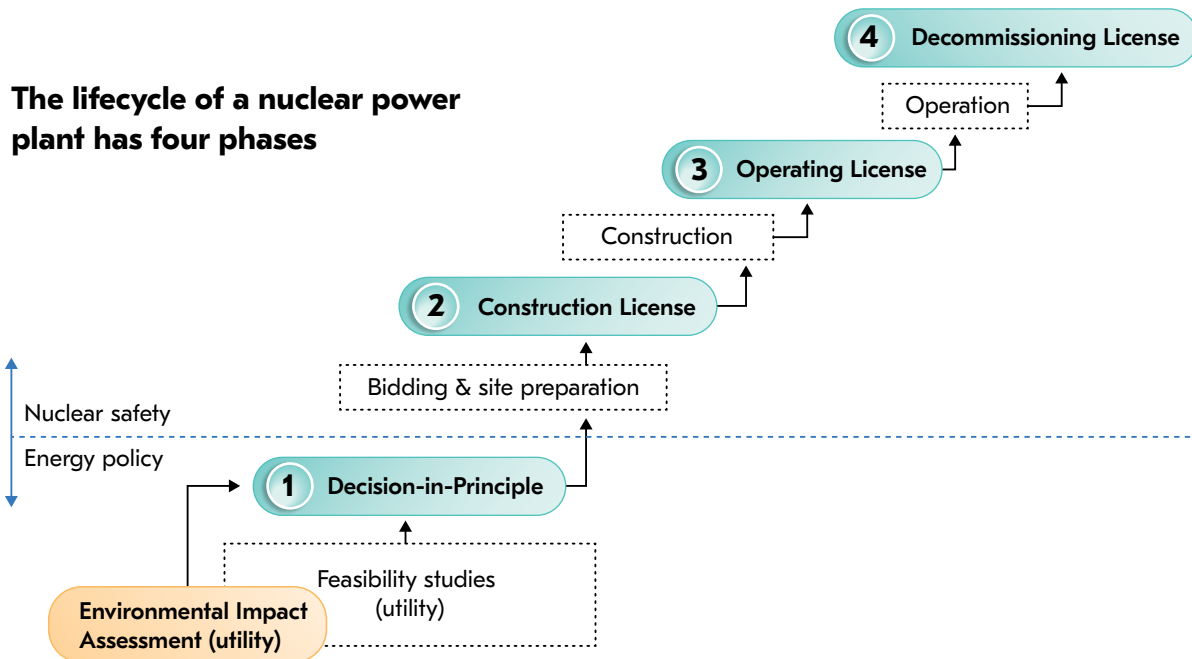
The lifecycle of a nuclear power plant has four phases

4 Decommissioning License

Operation

3 Operating License

Construction

2 Construction License

Bidding & site preparation

Nuclear safety

Energy policy

1 Decision-in-Principle

Feasibility studies (utility)

Environmental Impact Assessment (utility)